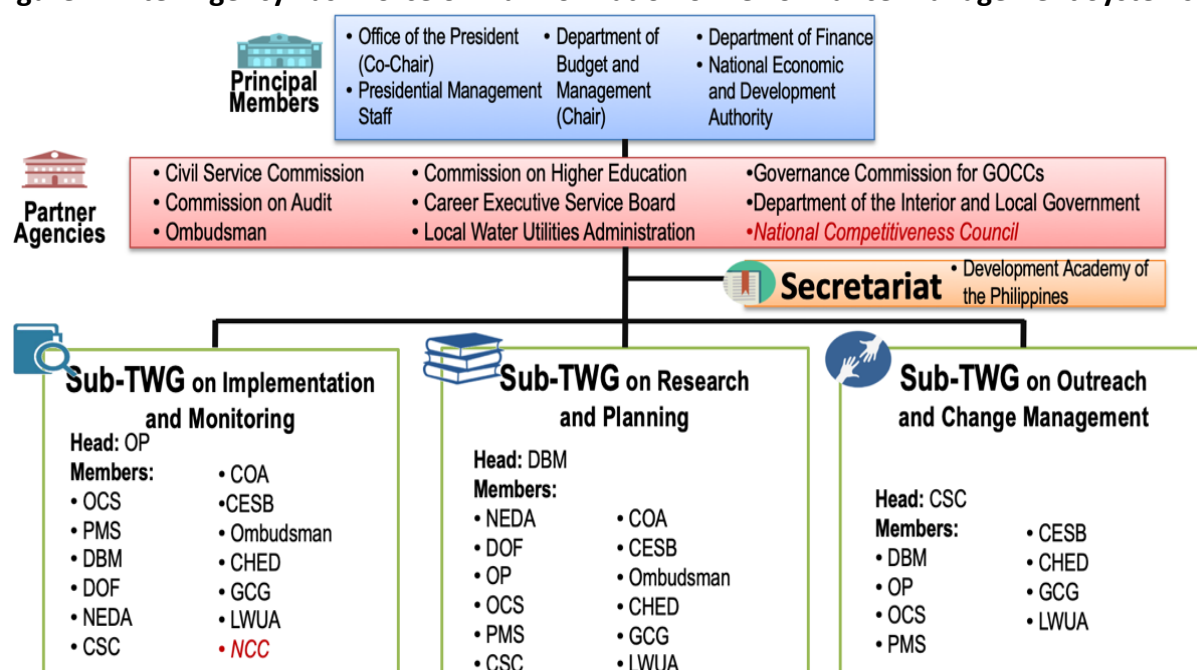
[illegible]

Principal Members

• Office of the President (Co-Chair)
• Presidential Management Staff

• Department of Budget and Management (Chair)

• Department of Finance
• National Economic and Development Authority

Partner Agencies

• Civil Service Commission
• Commission on Audit
• Ombudsman

• Commission on Higher Education
• Career Executive Service Board
• Local Water Utilities Administration

•Governance Commission for GOCCs
•Department of the Interior and Local Government
•National Competitiveness Council

Secretariat
• Development Academy of the Philippines

Sub-TWG on Implementation and Monitoring
Head: OP
Members:
• OCS
• PMS
• DBM
• DOF
• NEDA
• CSC

• COA
•CESB
• Ombudsman
• CHED
• GCG
• LWUA
• NCC

Sub-TWG on Research and Planning
Head: DBM
Members:
• NEDA
• DOF
• OP
• OCS
• PMS
• CSC

• COA
• CESB
• Ombudsman
• CHED
• GCG
• LWUA

Sub-TWG on Outreach and Change Management
Head: CSC
Members:
• DBM
• OP
• OCS
• PMS

• CESB
• CHED
• GCG
• LWUA